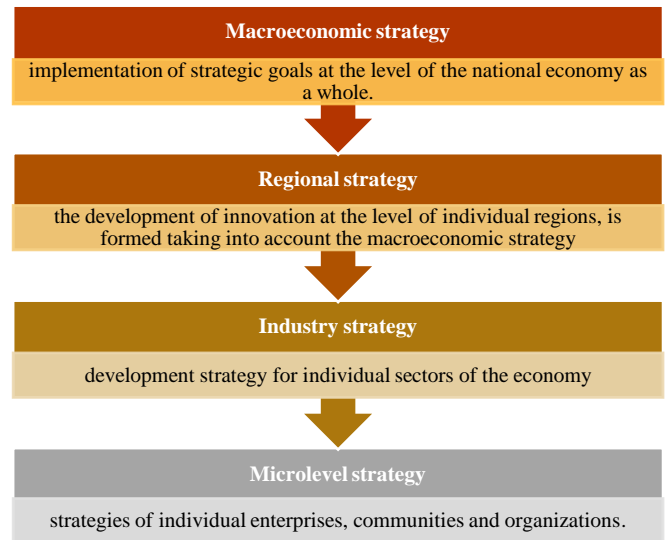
Macroeconomic strategy

implementation of strategic goals at the level of the national economy as a whole.

Regional strategy

the development of innovation at the level of individual regions, is formed taking into account the macroeconomic strategy

Industry strategy

development strategy for individual sectors of the economy

Microlevel strategy

strategies of individual enterprises, communities and organizations.